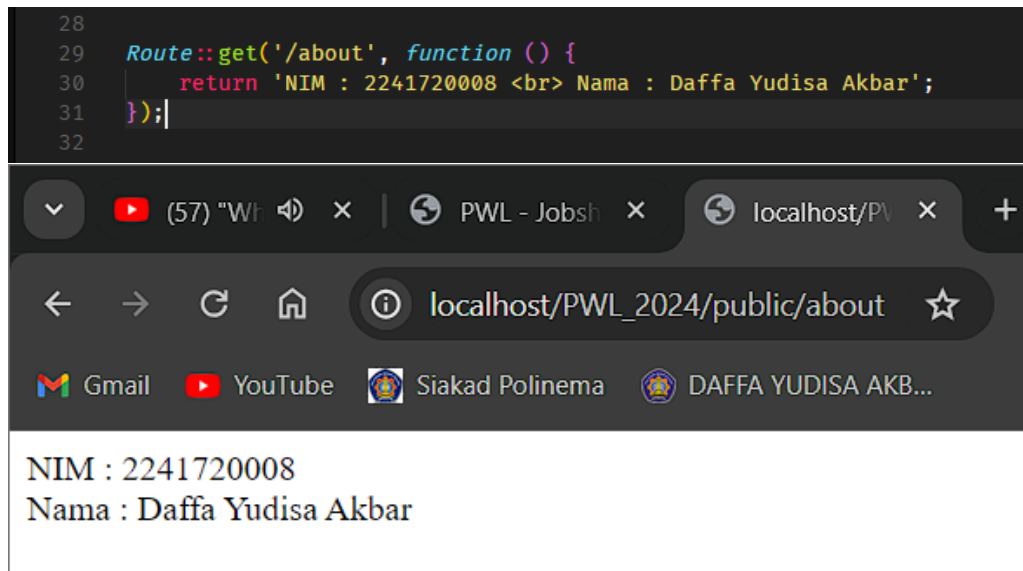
28
29 Route::get('/about', function () {
30 return 'NIM : 2241720008 <br> Nama : Daffa Yudisa Akbar';
31 });
32

(57) "Wh
PWL - Jobsh
localhost/P\

localhost/PWL_2024/public/about

Gmail
YouTube
Siakad Polinema
DAFFA YUDISA AKB...

NIM : 2241720008
Nama : Daffa Yudisa Akbar